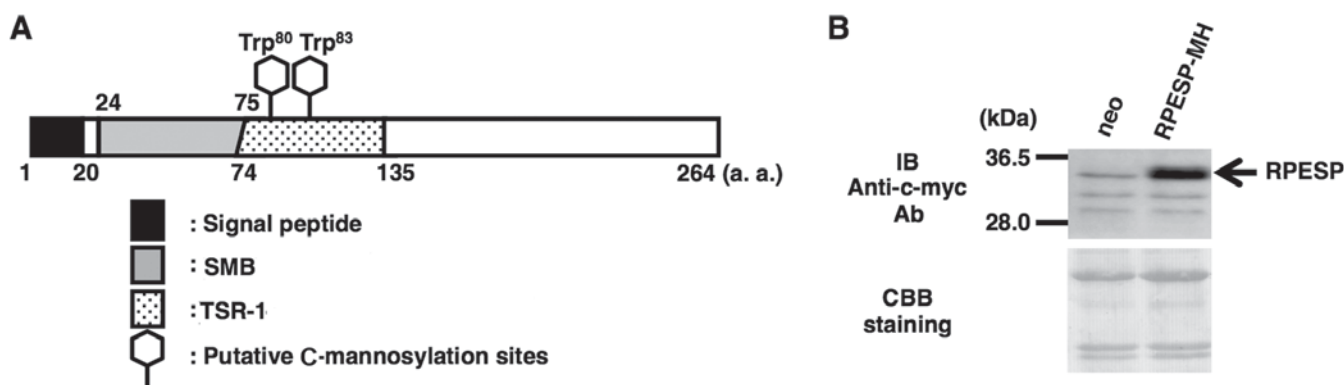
A

Trp$^{80}$ Trp$^{83}$

24

75

1

20

74

135

264 (a. a.)

: Signal peptide

: SMB

: TSR-1

: Putative C-mannosylation sites

B

(kDa)

neo

RPESP-MH

IB
Anti-c-myc
Ab

36.5

28.0

RPESP

CBB
staining